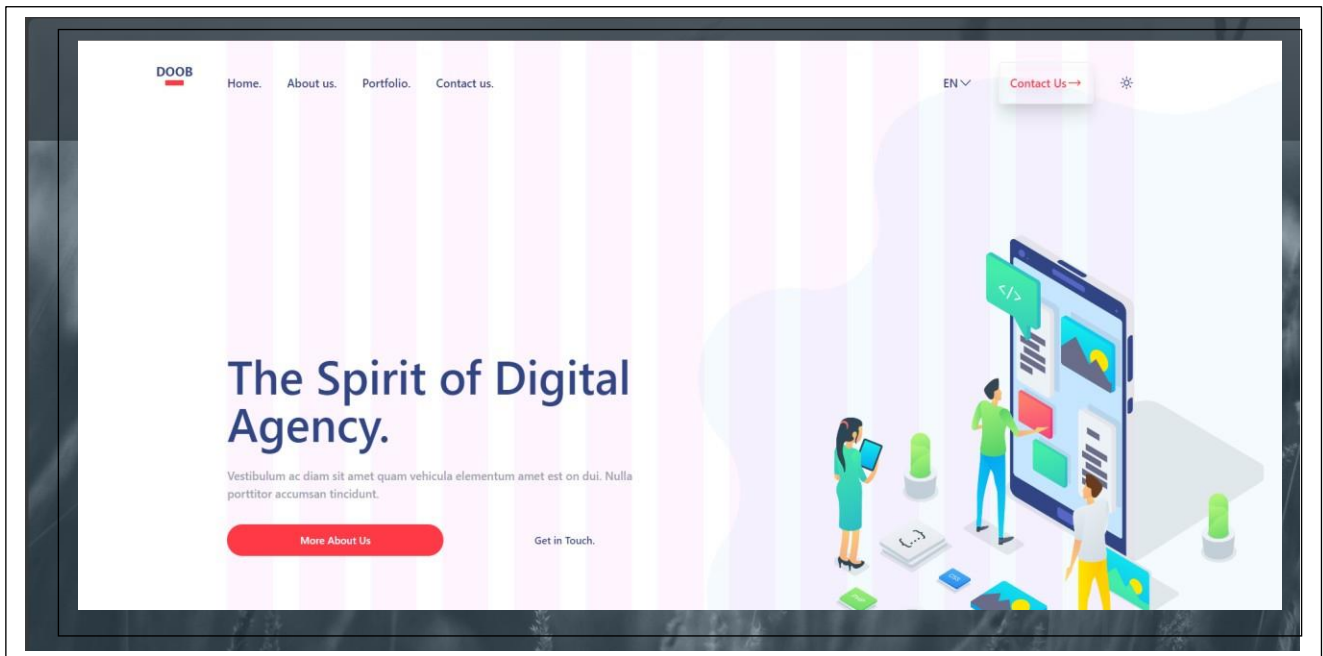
DOOB

Home. About us. Portfolio. Contact us.

EN

Contact Us →

The Spirit of Digital Agency.

Vestibulum ac diam sit amet quam vehicula elementum amet est on dui. Nulla porttitor accumsan tincidunt.

More About Us

Get in Touch.

</>